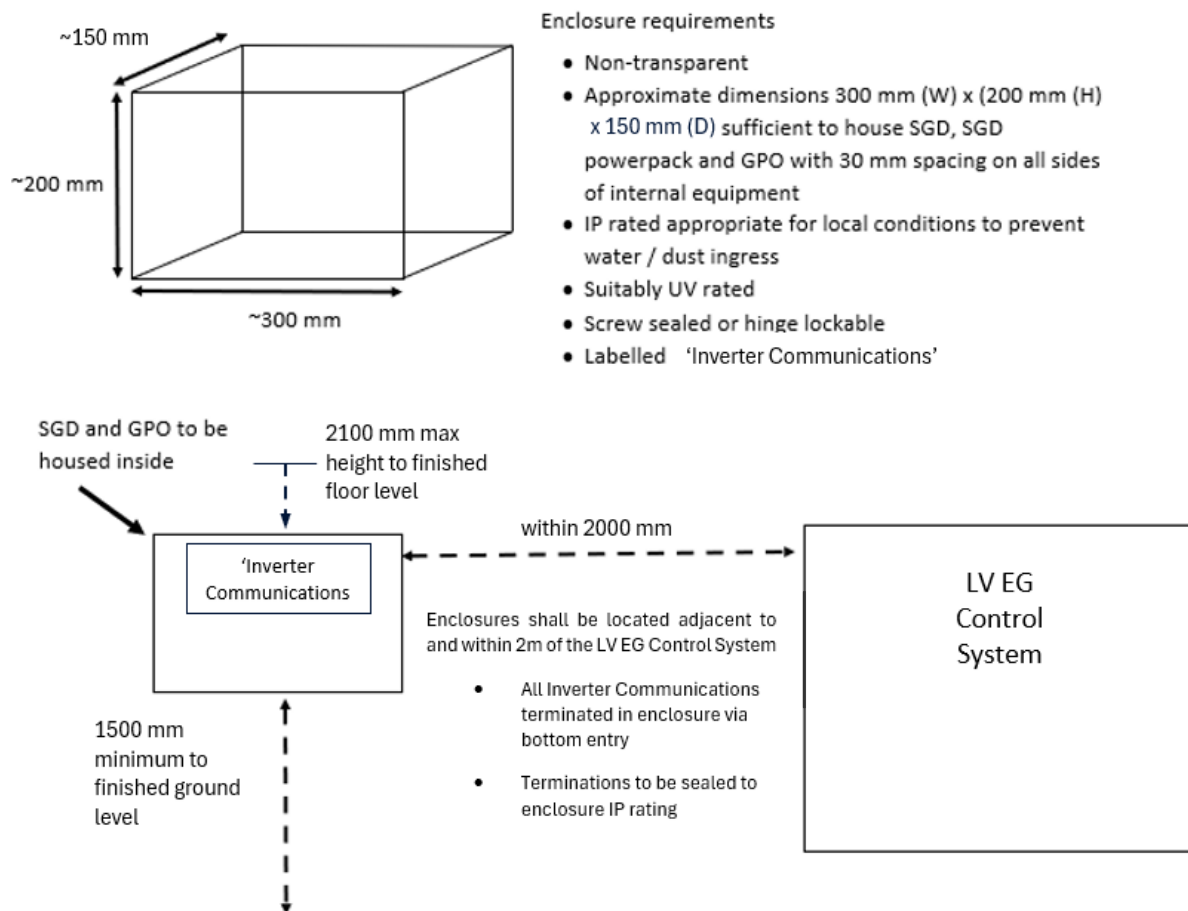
~150 mm

~200 mm

~300 mm

Enclosure requirements

- Non-transparent
- Approximate dimensions 300 mm (W) x (200 mm (H) x 150 mm (D) sufficient to house SGD, SGD powerpack and GPO with 30 mm spacing on all sides of internal equipment
- IP rated appropriate for local conditions to prevent water / dust ingress
- Suitably UV rated
- Screw sealed or hinge lockable
- Labelled 'Inverter Communications'

SGD and GPO to be housed inside

2100 mm max height to finished floor level

'Inverter Communications

within 2000 mm

LV EG Control System

Enclosures shall be located adjacent to and within 2m of the LV EG Control System

- All Inverter Communications terminated in enclosure via bottom entry
- Terminations to be sealed to enclosure IP rating

1500 mm minimum to finished ground level